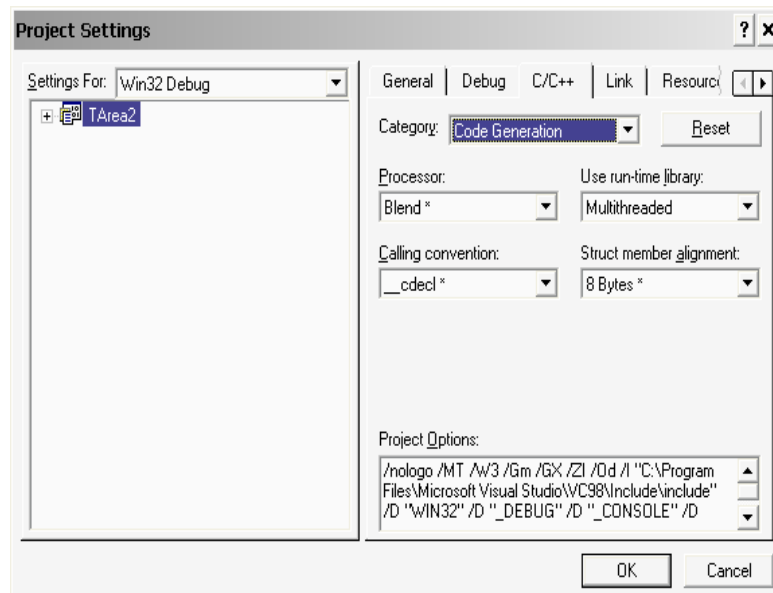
Project Settings

? ×

Settings For: Win32 Debug

TArea2

General | Debug | C/C++ | Link | Resourc

Category: Code Generation

Reset

Processor:

Blend *

Use run-time library:

Multithreaded

Calling convention:

__cdecl *

Struct member alignment:

8 Bytes *

Project Options:

/nologo /MT /W3 /Gm /GX /ZI /Od /I "C:\Program Files\Microsoft Visual Studio\VC98\Include\include" /D "WIN32" /D "_DEBUG" /D "_CONSOLE" /D

OK

Cancel